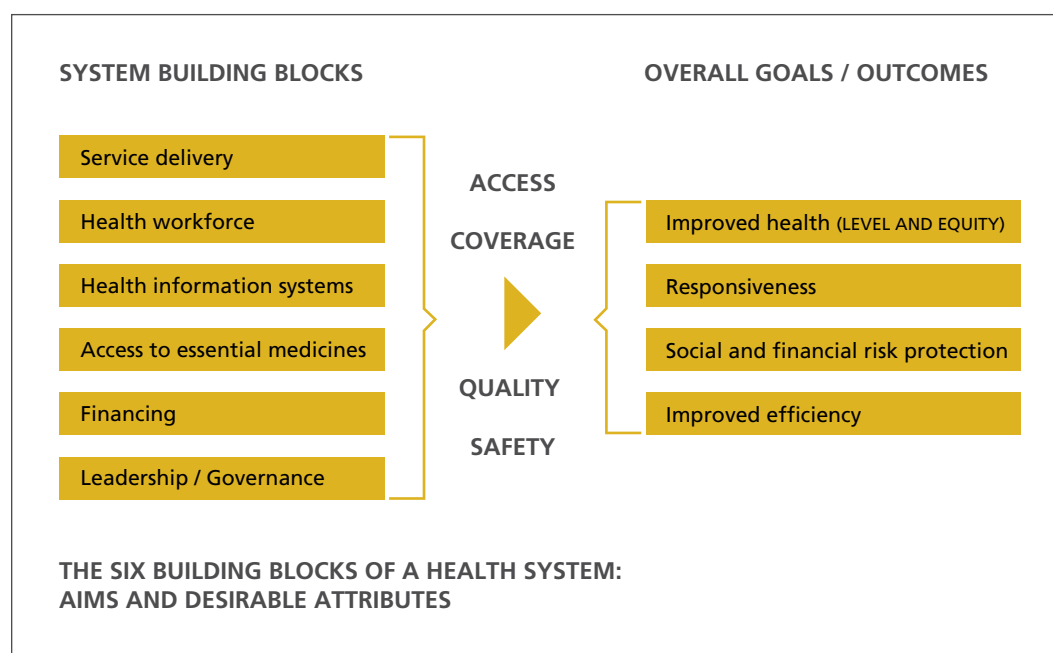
SYSTEM BUILDING BLOCKS

Service delivery

Health workforce

Health information systems

Access to essential medicines

Financing

Leadership / Governance

ACCESS

COVERAGE

QUALITY

SAFETY

OVERALL GOALS / OUTCOMES

Improved health (LEVEL AND EQUITY)

Responsiveness

Social and financial risk protection

Improved efficiency

THE SIX BUILDING BLOCKS OF A HEALTH SYSTEM: AIMS AND DESIRABLE ATTRIBUTES